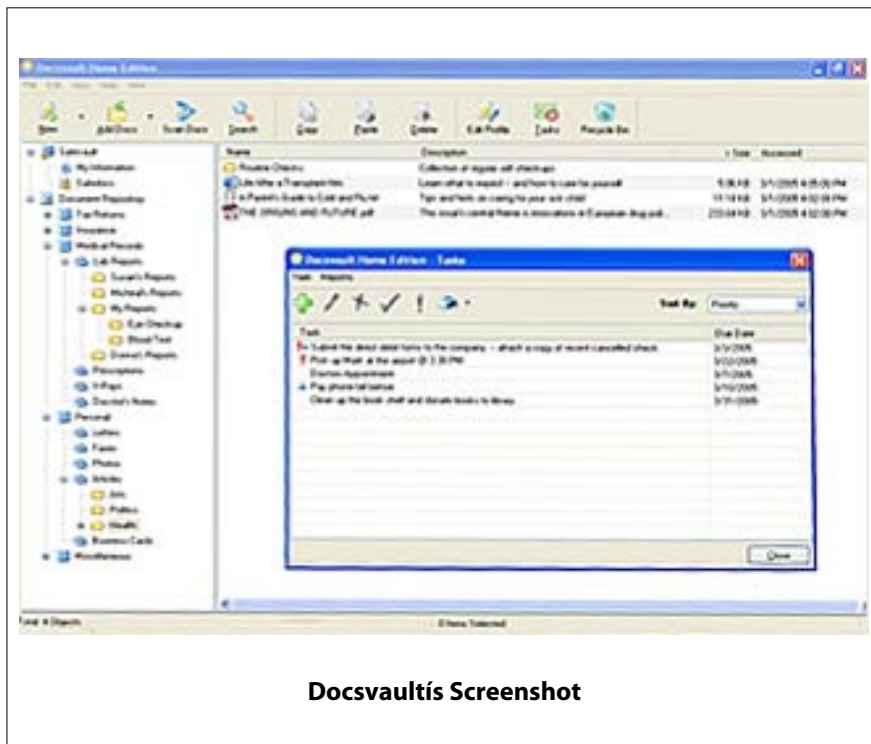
Docsvault Home Edition

File Edit View Tools Help

New Add Docs Scan Docs Search Copy Paste Delete Edit Profile Tasks Recycle Bin

Docsvault
My Information
Salesforce
Document Repository
Tax Returns
Insurance
Medical Records
Lab Reports
Susan's Reports
Michael's Reports
My Reports
Eye Checkup
Blood Test
Donna's Reports
Prescriptions
X-Rays
Doctor's Notes
Personal
Letters
Faxes
Photos
Articles
Arts
Politics
Health
Business Cards
Miscellaneous

| Name | Description | Size | Accessed |
|---|---|---|---|
| Routine Checks | Collection of regular self check-ups | | |
| Life After a Transplant.htm | Learn what to expect - and how to care for yourself | 5.36 KB | 3/1/2005 4:35:00 PM |
| A Parent's Guide to Cold and Flu.txt | Tips and hints on caring for your sick child | 11.14 KB | 3/1/2005 4:02:38 PM |
| THE ORIGINS AND FUTURE.pdf | The issue's central theme is innovations in European drug poli... | 233.64 KB | 3/1/2005 4:02:38 PM |

Docsvault Home Edition - Tasks

Task Reports

Sort By: Priority

| Task | Due Date |
|---|---|
| Submit the direct deposit form to the company - attach a copy of recent cancelled check | 3/1/2005 |
| Pick up Mark at the airport @ 3:30 PM | 3/22/2005 |
| Doctors Appointment | 3/7/2005 |
| Pay phone bill online | 3/10/2005 |
| Clean up the book shelf and donate books to library | 3/31/2005 |

Close

Total: 4 Objects

0 Items Selected

Docsvaultís Screenshot